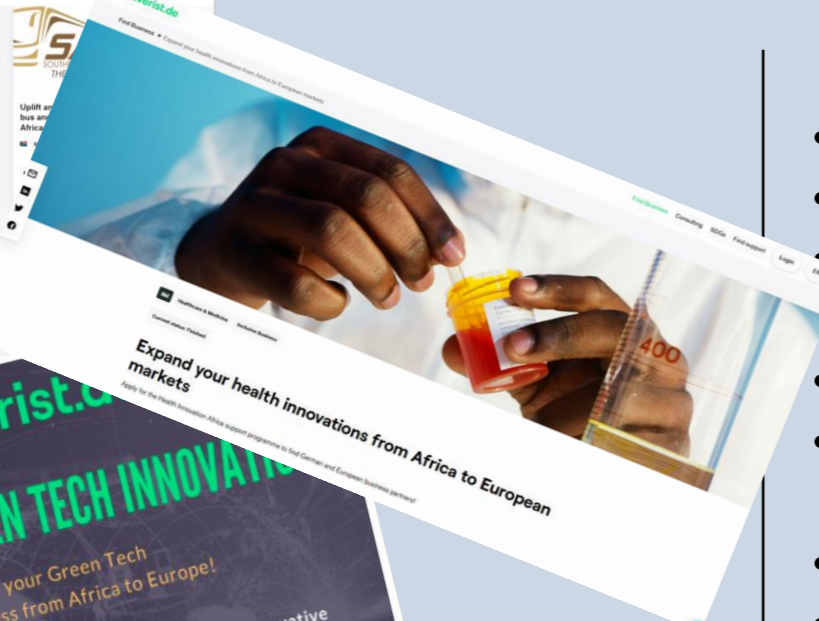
SOUTH
THE

Uplift an
bus an
Africa

erist.de

Find Business ▸ Expand your health innovations from Africa to European markets

Find Business Consulting SDGs Find support Login EN

Healthcare & Medicine

Current status: Finished Inclusive Business

Expand your health innovations from Africa to European markets

Apply for the Health Innovation Africa support programme to find German and European business partners!

400

erist.d

N TECH INNOVATI

your Green Tech
ss from Africa to Europe!

ative